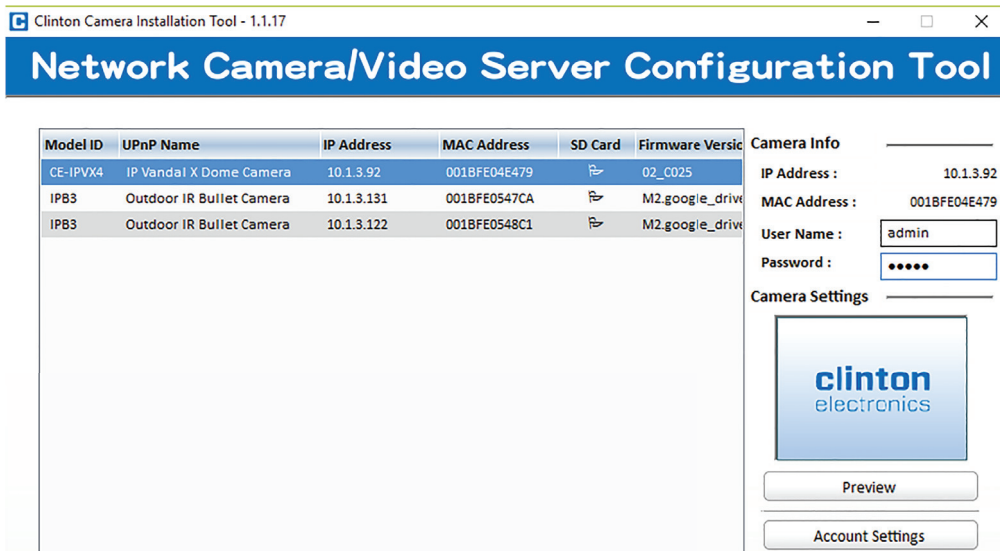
C Clinton Camera Installation Tool - 1.1.17

Network Camera/Video Server Configuration Tool

| Model ID | UPnP Name | IP Address | MAC Address | SD Card | Firmware Versic |
|---|---|---|---|---|---|
| CE-IPVX4 | IP Vandal X Dome Camera | 10.1.3.92 | 001BFE04E479 | | 02_C025 |
| IPB3 | Outdoor IR Bullet Camera | 10.1.3.131 | 001BFE0547CA | | M2.google_drive |
| IPB3 | Outdoor IR Bullet Camera | 10.1.3.122 | 001BFE0548C1 | | M2.google_drive |

Camera Info

IP Address : 10.1.3.92

MAC Address : 001BFE04E479

User Name : admin

Password : •••••

Camera Settings

clinton electronics

Preview

Account Settings